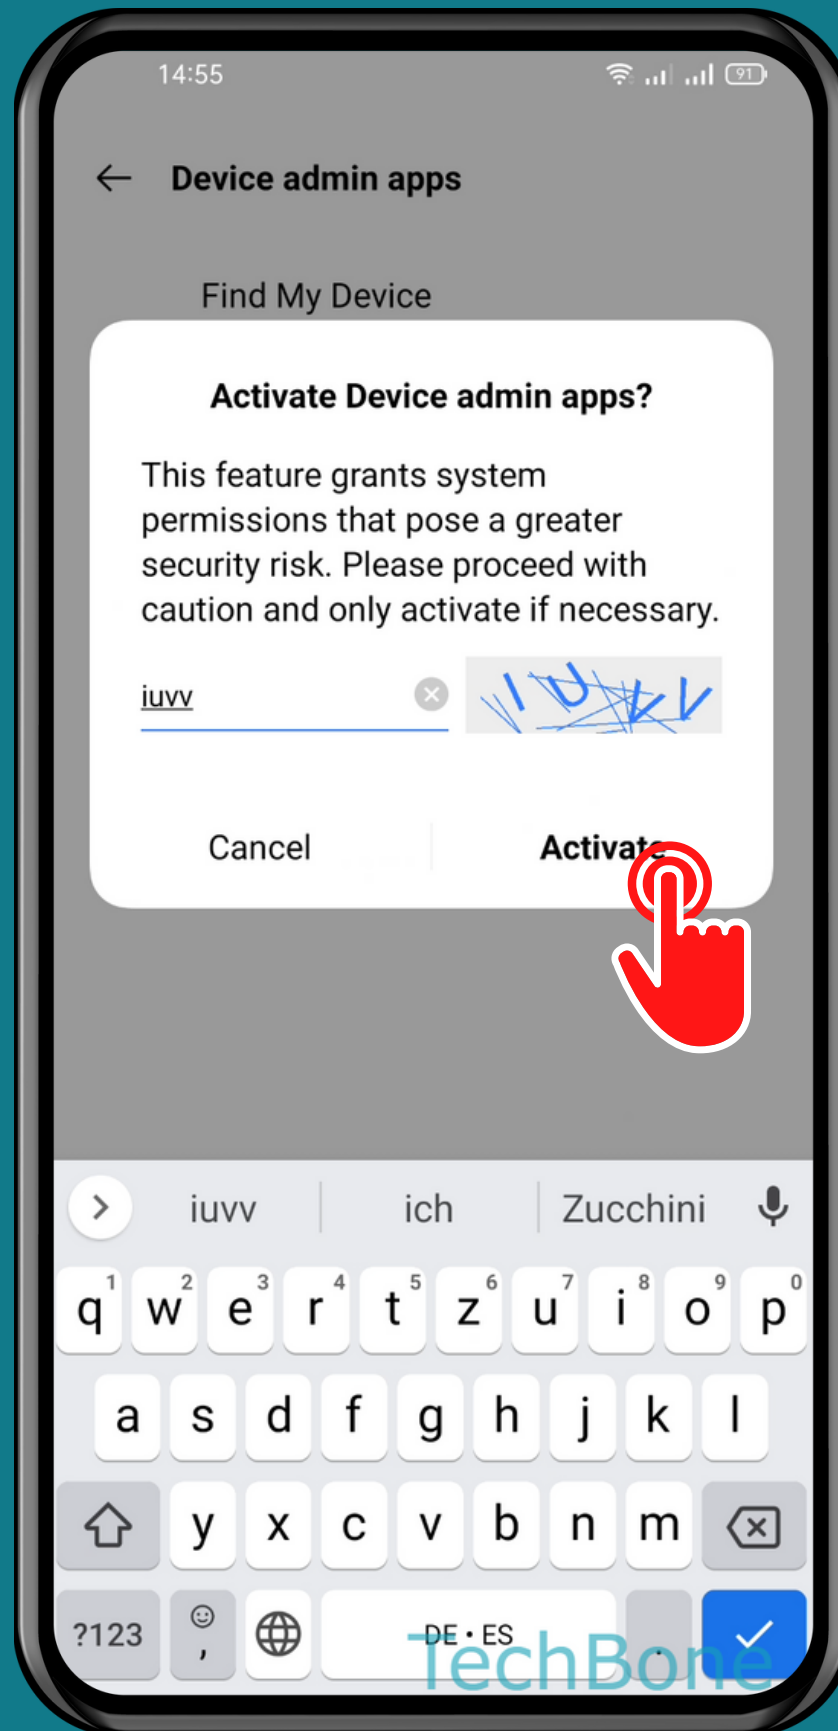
14:55 91

Device admin apps

Find My Device

Activate Device admin apps?

This feature grants system permissions that pose a greater security risk. Please proceed with caution and only activate if necessary.

iuvv

IUVKV

Cancel

Activate

iuvv ich Zucchini

q 1 w 2 e 3 r 4 t 5 z 6 u 7 i 8 o 9 p 0
a s d f g h j k l
y x c v b n m
?123 , DE · ES

TechBone